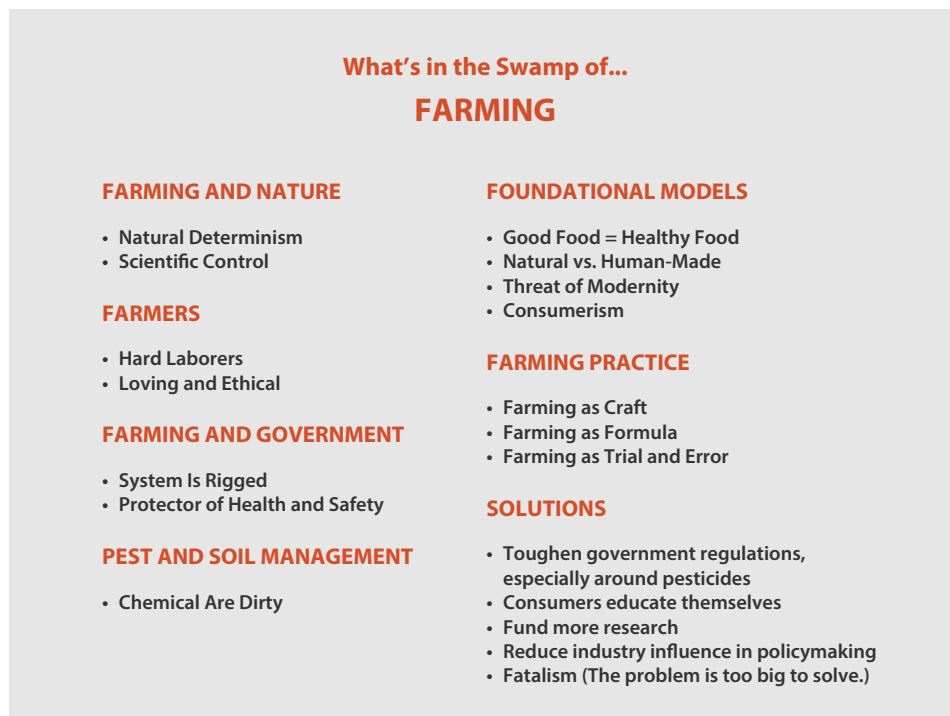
What’s in the Swamp of...
FARMING

FARMING AND NATURE

• Natural Determinism
• Scientific Control

FARMERS

• Hard Laborers
• Loving and Ethical

FARMING AND GOVERNMENT

• System Is Rigged
• Protector of Health and Safety

PEST AND SOIL MANAGEMENT

• Chemical Are Dirty

FOUNDATIONAL MODELS

• Good Food = Healthy Food
• Natural vs. Human-Made
• Threat of Modernity
• Consumerism

FARMING PRACTICE

• Farming as Craft
• Farming as Formula
• Farming as Trial and Error

SOLUTIONS

• Toughen government regulations, especially around pesticides
• Consumers educate themselves
• Fund more research
• Reduce industry influence in policymaking
• Fatalism (The problem is too big to solve.)